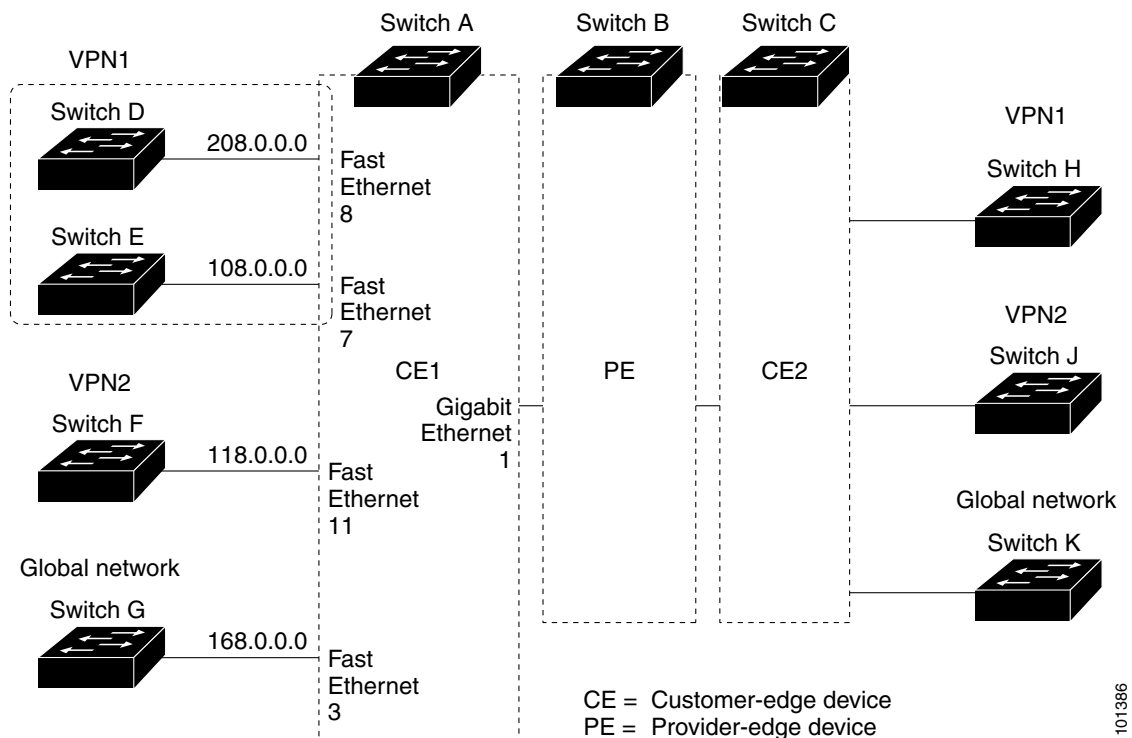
Switch A
Switch B
Switch C

VPN1

Switch D
208.0.0.0
Fast Ethernet 8

Switch E
108.0.0.0
Fast Ethernet 7

VPN2

Switch F
118.0.0.0
Fast Ethernet 11

Global network

Switch G
168.0.0.0
Fast Ethernet 3

CE1

Gigabit Ethernet 1

PE

CE2

VPN1

Switch H

VPN2

Switch J

Global network

Switch K

CE = Customer-edge device
PE = Provider-edge device

101386